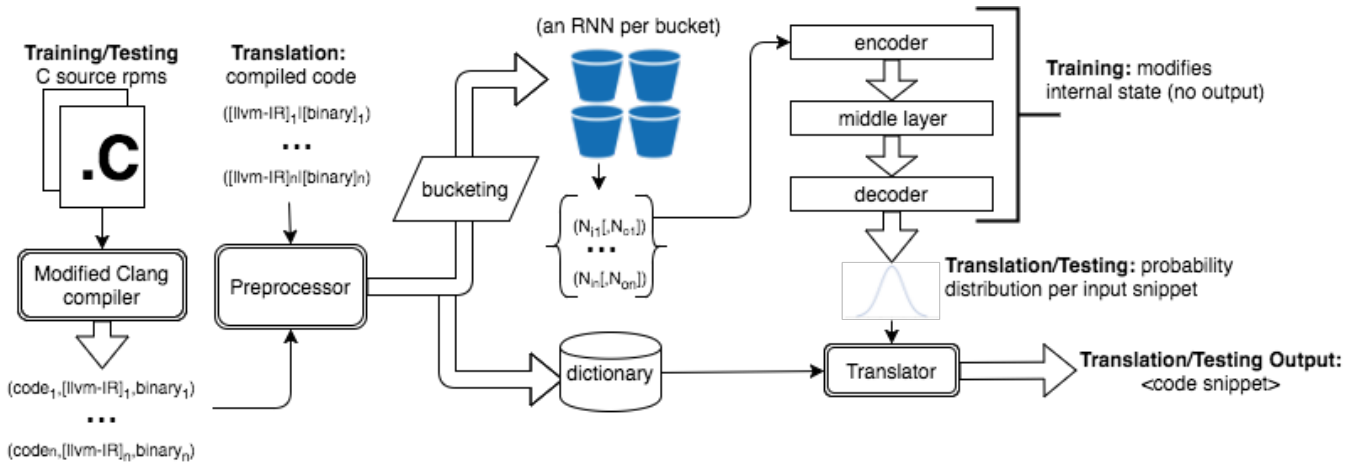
**Training/Testing**
C source rpms

.C

Modified Clang compiler

(code$_1$,[llvm-IR]$_1$,binary$_1$)

...

(code$_n$,[llvm-IR]$_n$,binary$_n$)

**Translation:**
compiled code

([llvm-IR]$_1$|[binary]$_1$)

...

([llvm-IR]$_n$|[binary]$_n$)

Preprocessor

bucketing

(an RNN per bucket)

{(N$_{i1}$[,N$_{o1}$]) ... (N$_{in}$[,N$_{on}$])}

dictionary

encoder

middle layer

decoder

**Training:** modifies internal state (no output)

**Translation/Testing:** probability distribution per input snippet

Translator

**Translation/Testing Output:**
<code snippet>